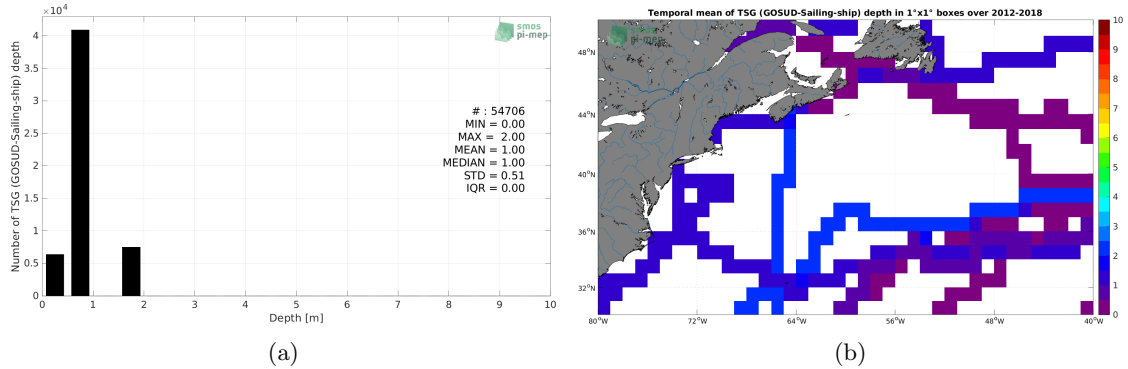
$\times10^4$

smos pi-mep

Number of TSG (GOSUD-Sailing-ship) depth

# : 54706
MIN = 0.00
MAX = 2.00
MEAN = 1.00
MEDIAN = 1.00
STD = 0.51
IQR = 0.00

4
3.5
3
2.5
2
1.5
1
0.5
0

0 1 2 3 4 5 6 7 8 9 10

Depth [m]

(a)

Temporal mean of TSG (GOSUD-Sailing-ship) depth in 1°x1° boxes over 2012-2018

smos pi-mep

48°N
44°N
40°N
36°N
32°N

80°W 72°W 64°W 56°W 48°W 40°W

10
9
8
7
6
5
4
3
2
1
0

(b)